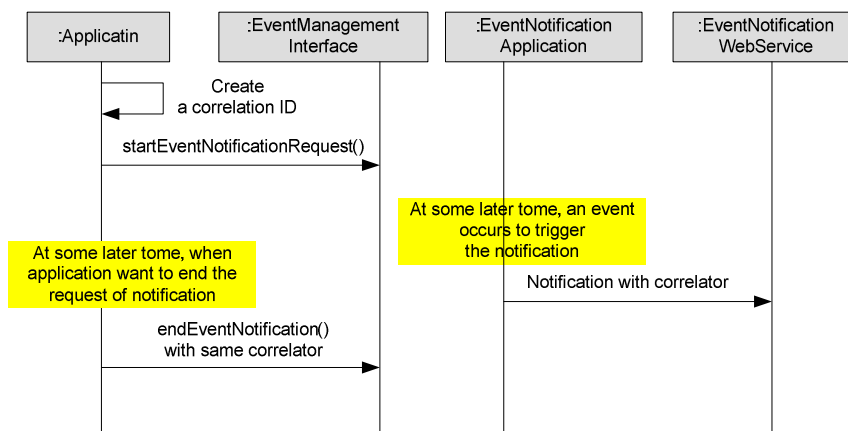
:Applicatin

:EventManagement Interface

:EventNotification Application

:EventNotification WebService

Create a correlation ID

startEventNotificationRequest()

At some later tome, an event occurs to trigger the notification

At some later tome, when application want to end the request of notification

Notification with correlator

endEventNotification() with same correlator